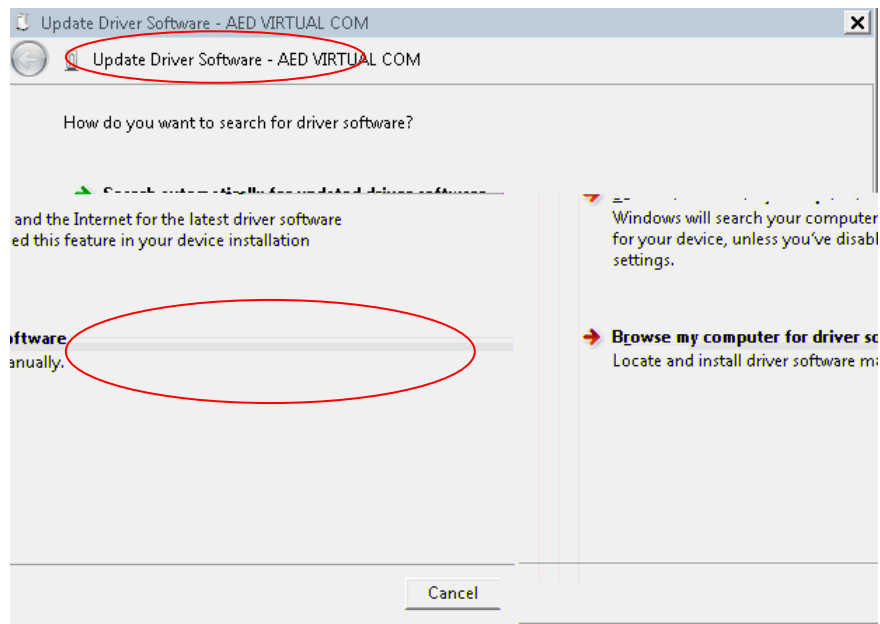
Update Driver Software - AED VIRTUAL COM

Update Driver Software - AED VIRTUAL COM

How do you want to search for driver software?

Search automatically for updated driver software

and the Internet for the latest driver software
ed this feature in your device installation

oftware
anually.

Windows will search your computer
for your device, unless you've disab
settings.

Browse my computer for driver so
Locate and install driver software ma

Cancel